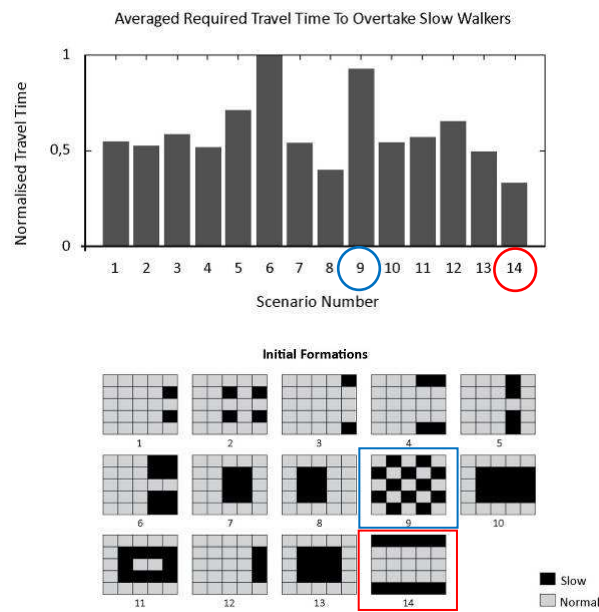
Averaged Required Travel Time To Overtake Slow Walkers

Normalised Travel Time

1

0,5

0

1 2 3 4 5 6 7 8 9 10 11 12 13 14

Scenario Number

Initial Formations

1 2 3 4 5

6 7 8 9 10

11 12 13 14

Slow

Normal